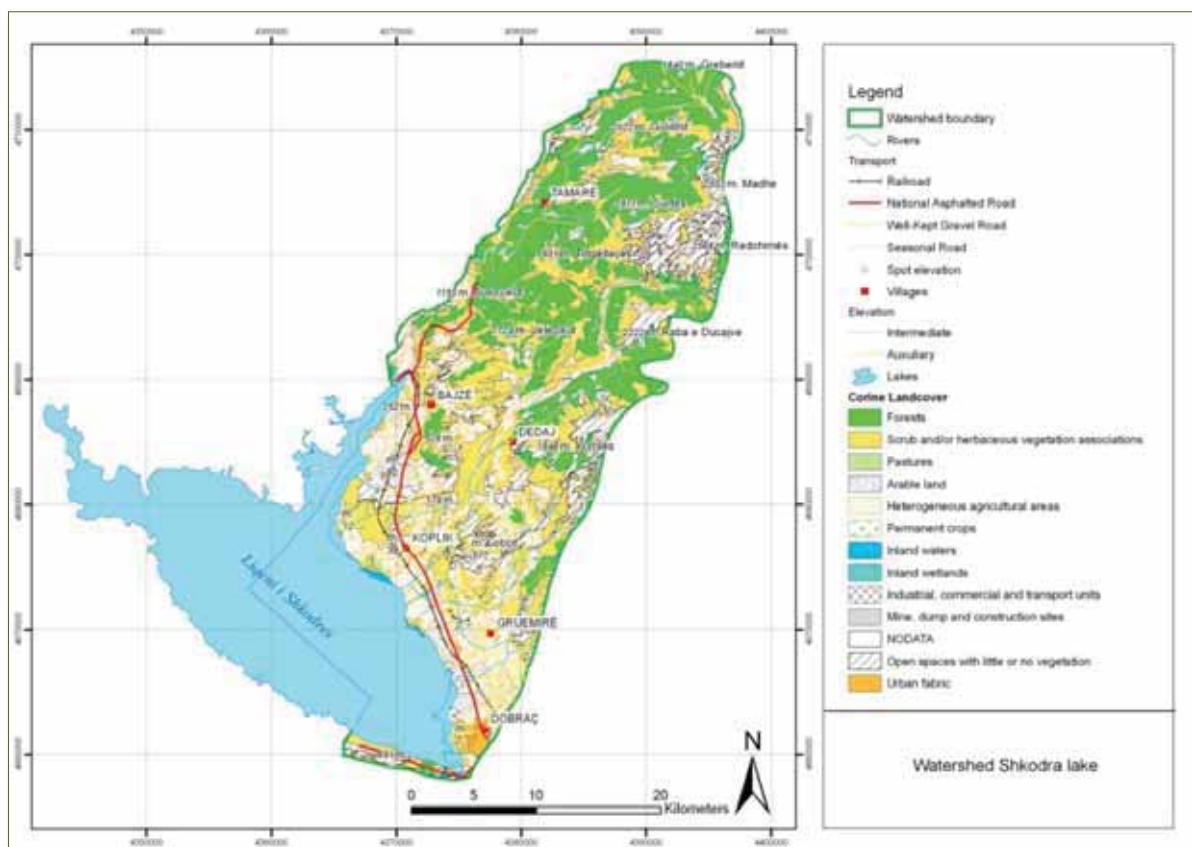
Legend
Watershed boundary
Rivers
Transport
Railroad
National Asphalted Road
Well-Kept Gravel Road
Seasonal Road
Spot elevation
Villages
Elevation
Intermediate
Auxiliary
Lakes
Corine Landcover
Forests
Scrub and/or herbaceous vegetation associations
Pastures
Arable land
Heterogeneous agricultural areas
Permanent crops
Inland waters
Inland wetlands
Industrial, commercial and transport units
Mine, dump and construction sites
NODATA
Open spaces with little or no vegetation
Urban fabric

Watershed Shkodra lake

TAMARE
BAJZE
DEDAJ
KOPLIK
GRUEMIRE
DOBRAÇ
Liqeni i Shkodres
m. Madhe
Radohimës
Kaba e Ducajve

N
0 5 10 20
Kilometers